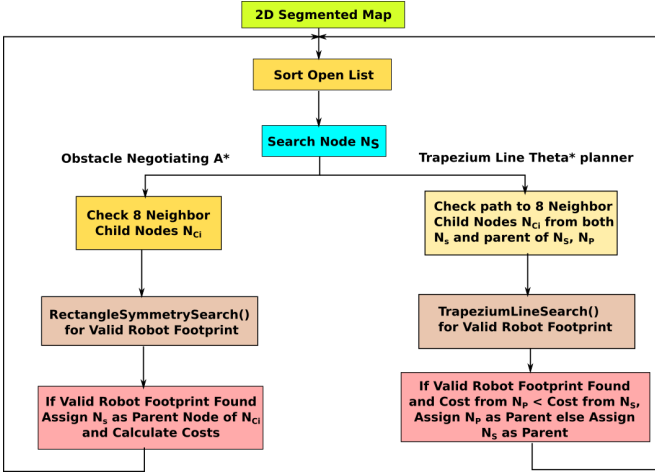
2D Segmented Map

Sort Open List

Search Node $N_S$

Obstacle Negotiating A*

Trapezium Line Theta* planner

Check 8 Neighbor Child Nodes $N_{Ci}$

Check path to 8 Neighbor Child Nodes $N_{Ci}$ from both $N_s$ and parent of $N_S$, $N_P$

RectangleSymmetrySearch() for Valid Robot Footprint

TrapeziumLineSearch() for Valid Robot Footprint

If Valid Robot Footprint Found Assign $N_s$ as Parent Node of $N_{Ci}$ and Calculate Costs

If Valid Robot Footprint Found and Cost from $N_P$ < Cost from $N_S$, Assign $N_P$ as Parent else Assign $N_S$ as Parent